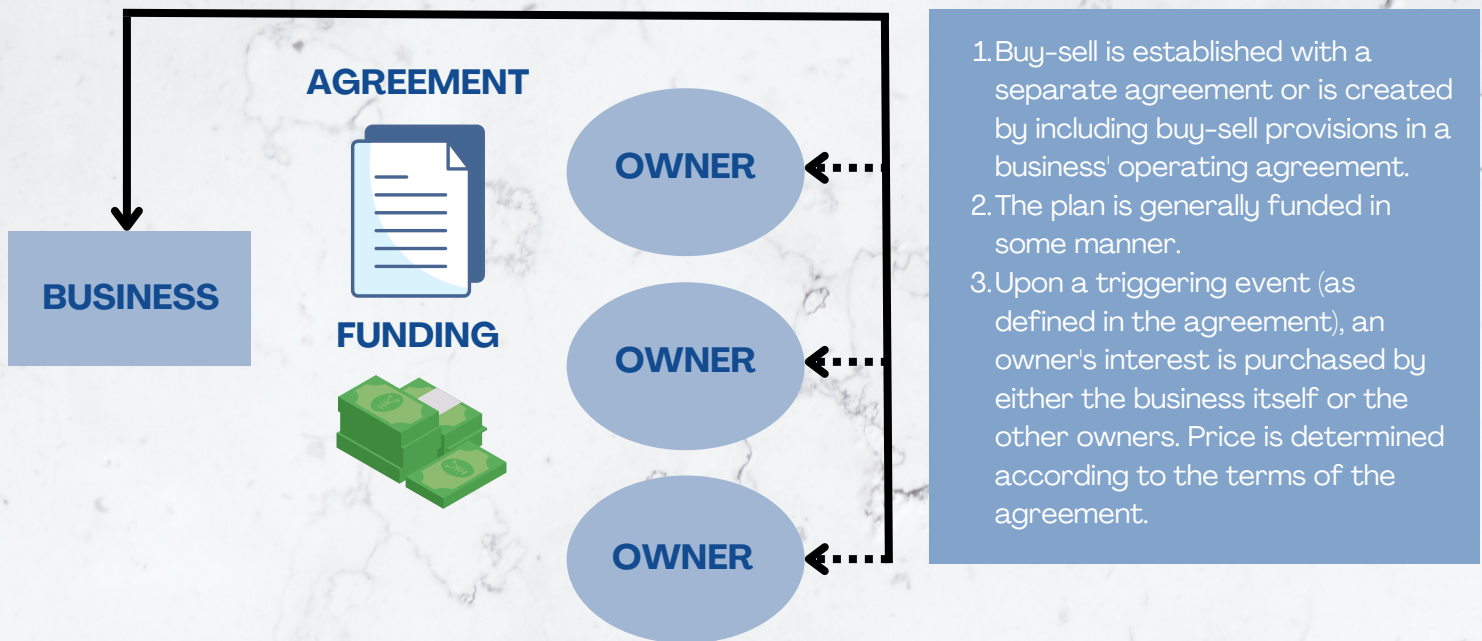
AGREEMENT

BUSINESS

FUNDING

OWNER

OWNER

OWNER

1. Buy-sell is established with a separate agreement or is created by including buy-sell provisions in a business' operating agreement.
2. The plan is generally funded in some manner.
3. Upon a triggering event (as defined in the agreement), an owner's interest is purchased by either the business itself or the other owners. Price is determined according to the terms of the agreement.